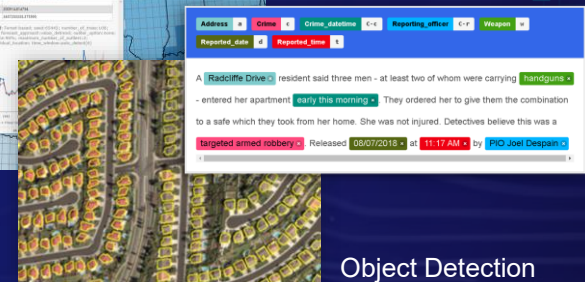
Address a Crime c Crime_datetime C-c Reporting_officer C-r Weapon w Reported_date d Reported_time t

A Radcliffe Drive resident said three men - at least two of whom were carrying handguns - entered her apartment early this morning. They ordered her to give them the combination to a safe which they took from her. She was not injured. Detectives believe this was a targeted armed robbery. Released 08/07/2018 at 11:17 AM by PIO Joel Despain

Object Detection